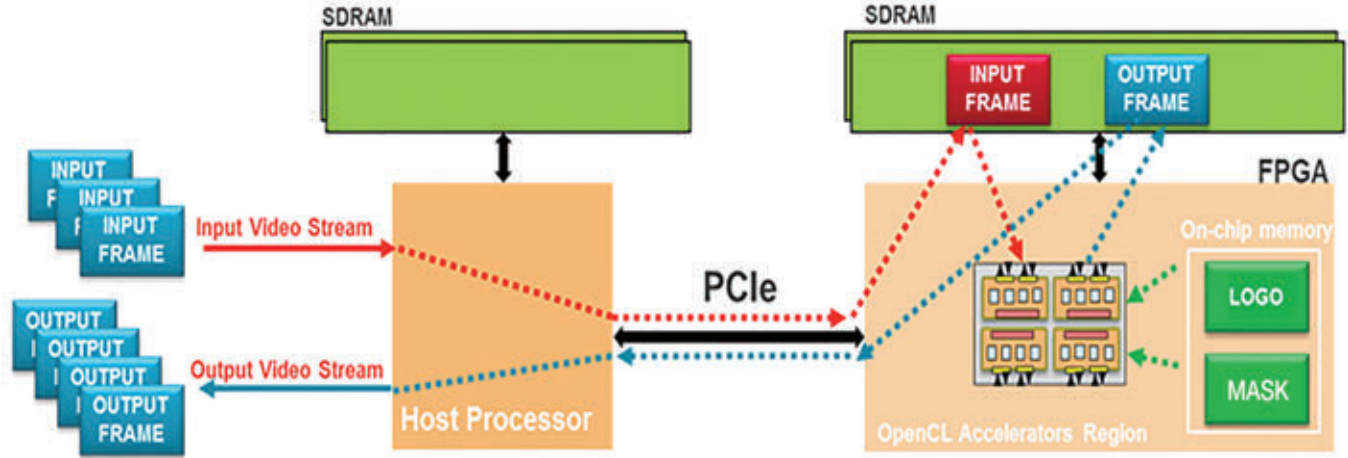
SDRAM

SDRAM

INPUT FRAME

OUTPUT FRAME

FPGA

INPUT

INPUT

INPUT FRAME

Input Video Stream

On-chip memory

PCIe

LOGO

OUTPUT

OUTPUT

OUTPUT

OUTPUT FRAME

Output Video Stream

MASK

Host Processor

OpenCL Accelerators Region